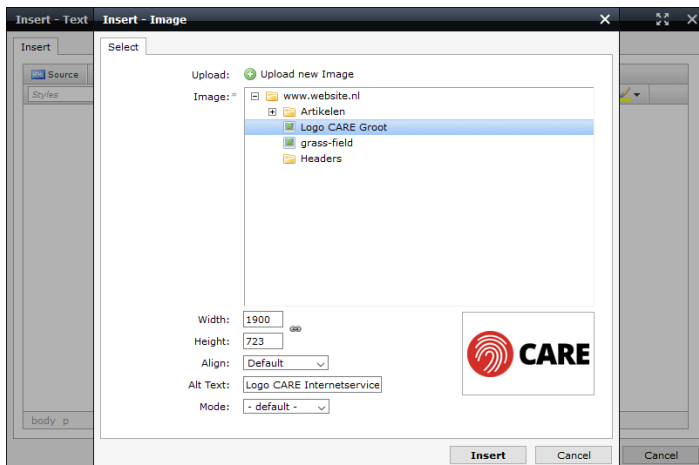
Insert - Text
Insert
Source
Styles
body p
Cancel

Insert - Image
Select
Upload: Upload new Image
Image: *
www.website.nl
Artikelen
Logo CARE Groot
grass-field
Headers
Width: 1900
Height: 723
Align: Default
Alt Text: Logo CARE Internetservice
Mode: - default -
CARE
Insert
Cancel